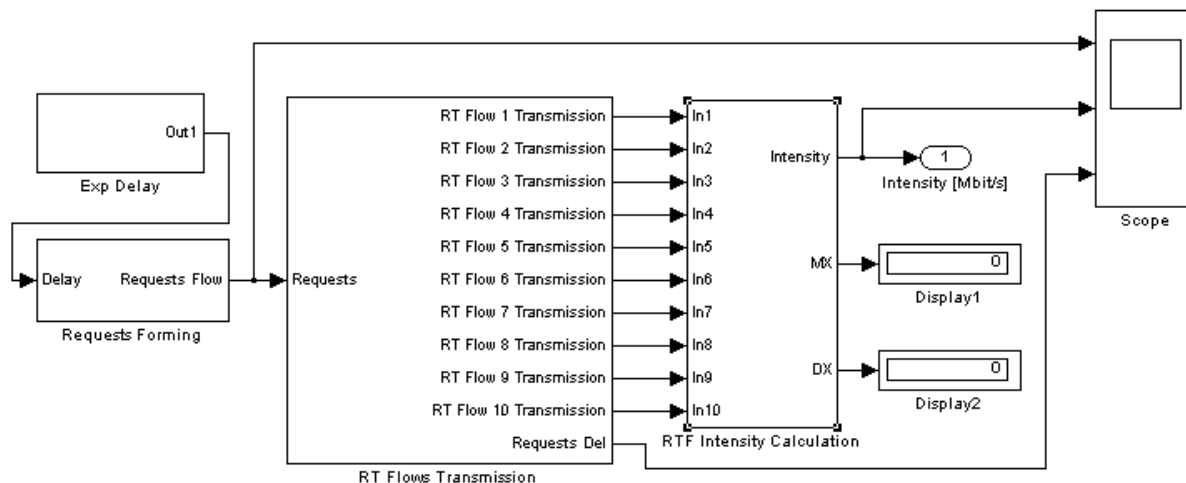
Out1

Exp Delay

Delay Requests Flow

Requests Forming

Requests

RT Flow 1 Transmission
RT Flow 2 Transmission
RT Flow 3 Transmission
RT Flow 4 Transmission
RT Flow 5 Transmission
RT Flow 6 Transmission
RT Flow 7 Transmission
RT Flow 8 Transmission
RT Flow 9 Transmission
RT Flow 10 Transmission
Requests Del

RT Flows Transmission

In1
In2
In3
In4
In5
In6
In7
In8
In9
In10

Intensity

MX

DX

RTF Intensity Calculation

1

Intensity [Mbit/s]

0

Display1

0

Display2

Scope